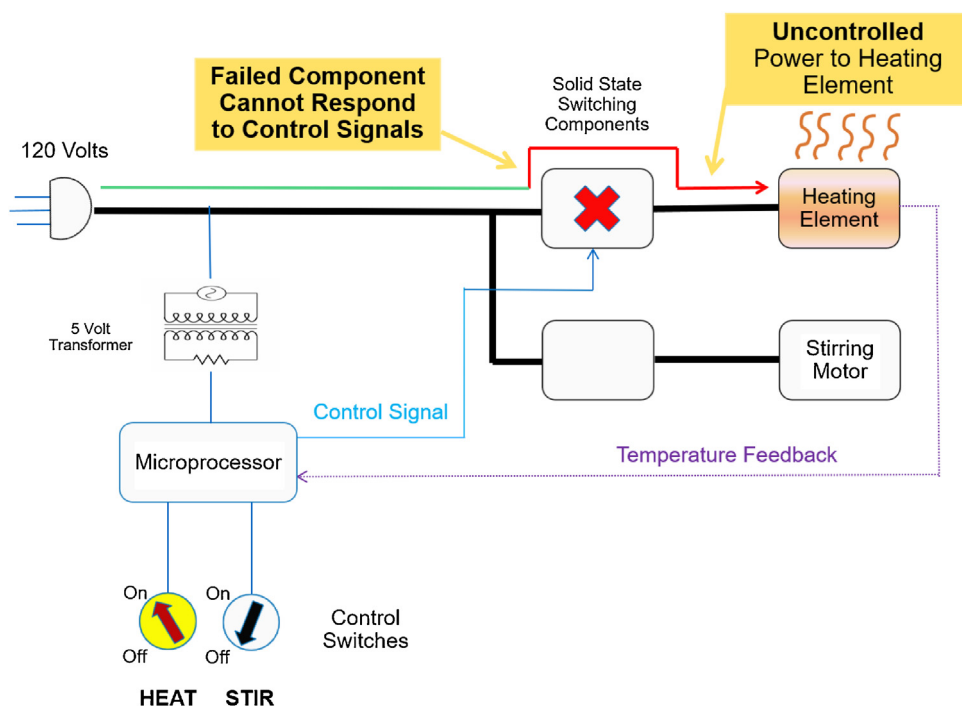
Failed Component Cannot Respond to Control Signals

Uncontrolled Power to Heating Element

Solid State Switching Components

120 Volts

Heating Element

5 Volt Transformer

Stirring Motor

Control Signal

Microprocessor

Temperature Feedback

On

Off

On

Off

Control Switches

HEAT

STIR